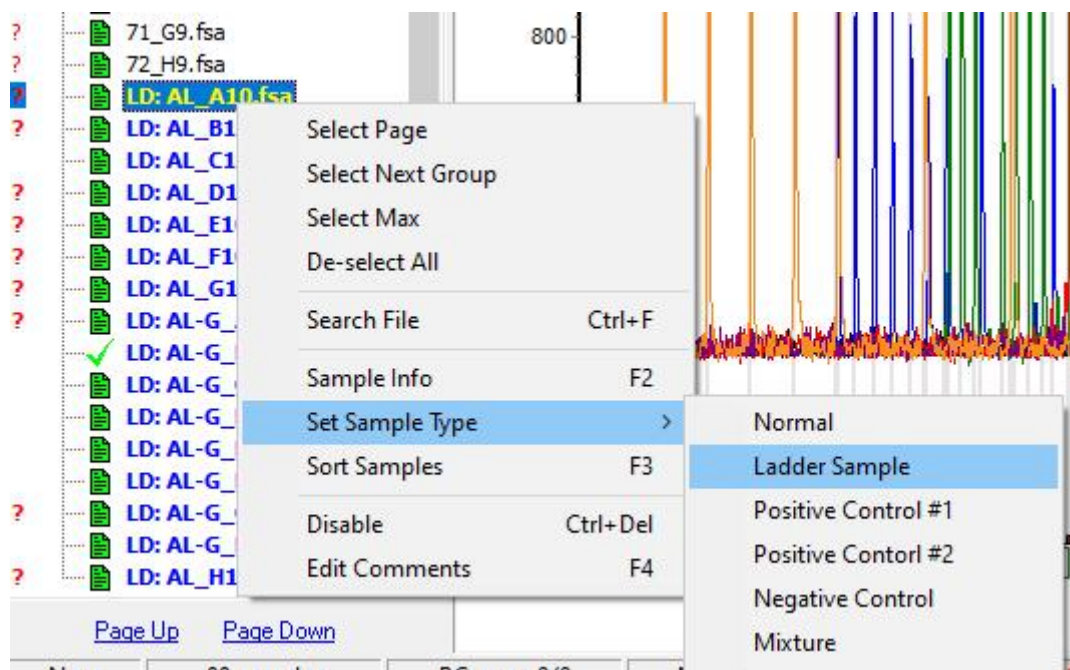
?
71_G9.fsa
?
72_H9.fsa
?
LD: AL_A10.fsa
?
LD: AL_B1
LD: AL_C1
?
LD: AL_D1
?
LD: AL_E1
?
LD: AL_F1
?
LD: AL_G1
?
LD: AL-G_
LD: AL-G_
LD: AL-G_
LD: AL-G_
LD: AL-G_
LD: AL-G_
?
LD: AL-G_
LD: AL-G_
?
LD: AL_H1

800

Select Page
Select Next Group
Select Max
De-select All
Search File Ctrl+F
Sample Info F2
Set Sample Type >
Sort Samples F3
Disable Ctrl+Del
Edit Comments F4

Normal
Ladder Sample
Positive Control #1
Positive Contorl #2
Negative Control
Mixture

Page Up
Page Down